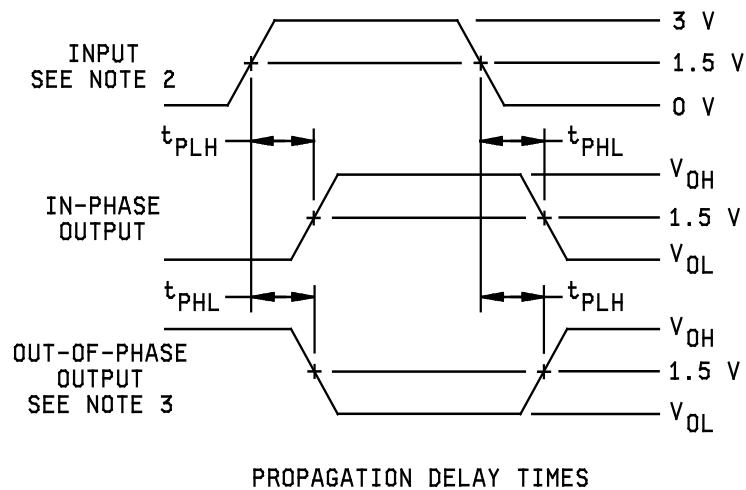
INPUT
SEE NOTE 2

3 V

1.5 V

0 V

$t_{PLH}$

$t_{PHL}$

IN-PHASE
OUTPUT

$V_{OH}$

1.5 V

$V_{OL}$

$t_{PHL}$

$t_{PLH}$

OUT-OF-PHASE
OUTPUT
SEE NOTE 3

$V_{OH}$

1.5 V

$V_{OL}$

PROPAGATION DELAY TIMES